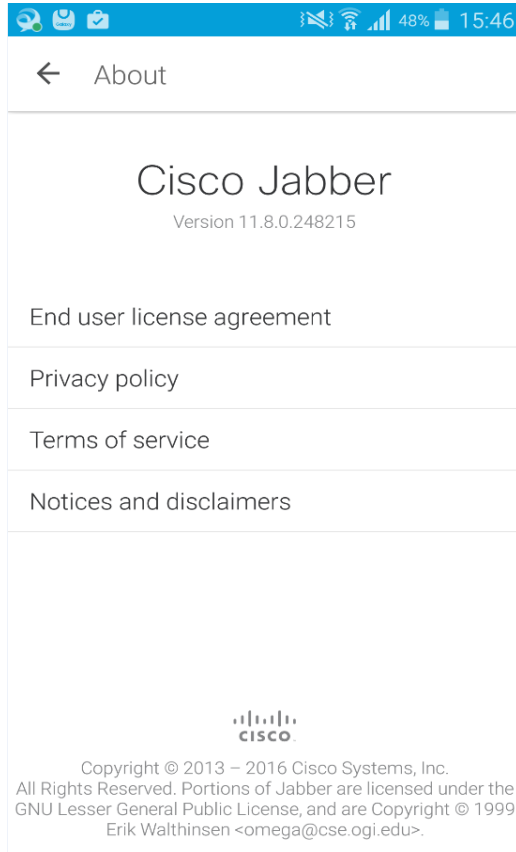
48% 15:46

About

Cisco Jabber

Version 11.8.0.248215

End user license agreement

Privacy policy

Terms of service

Notices and disclaimers

CISCO

Copyright © 2013 – 2016 Cisco Systems, Inc. All Rights Reserved. Portions of Jabber are licensed under the GNU Lesser General Public License, and are Copyright © 1999 Erik Walthinsen <omega@cse.ogi.edu>.